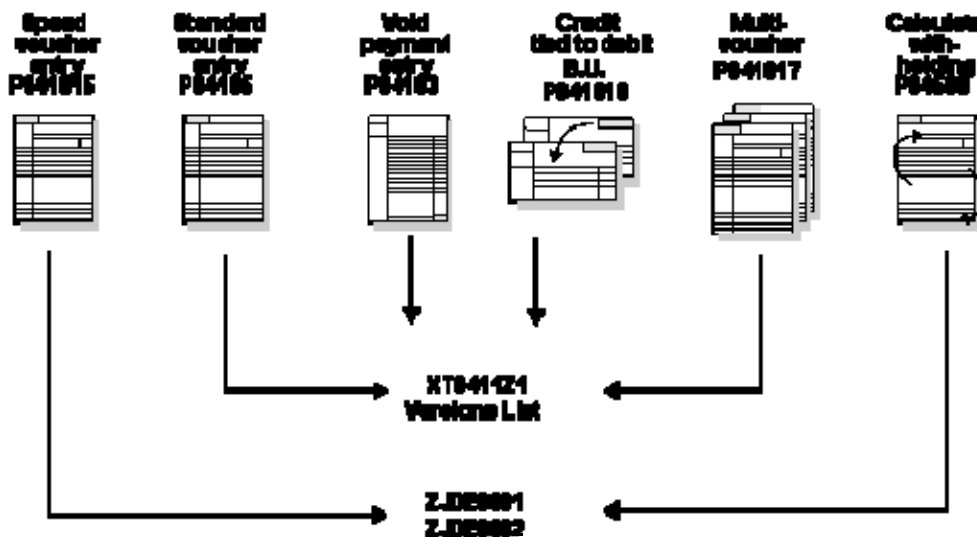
Speed voucher entry P041015

Standard voucher entry P0411

Void payment entry P0413

Credit tied to debit B.U. P041018

Multi-voucher P041017

Calculate with-holding P04580

XT041121 Versions List

Z.DE0001
Z.DE0002